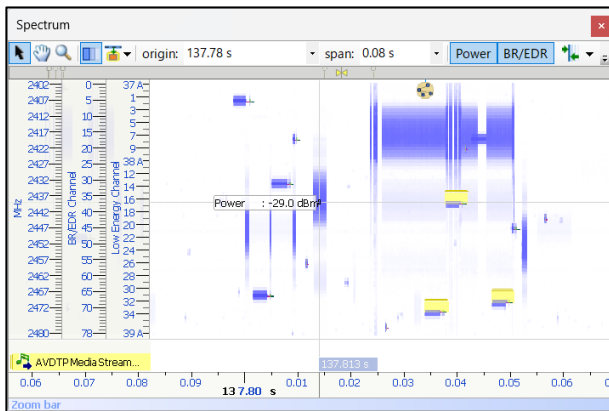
Spectrum

origin: 137.78 s

span: 0.08 s

Power

BR/EDR

MHz

2402
2407
2412
2417
2422
2427
2432
2437
2442
2447
2452
2457
2462
2467
2472
2480

BR/EDR Channel

0
5
10
15
20
25
30
35
40
45
50
55
60
65
70
78

Low Energy Channel

37 A
1
3
5
7
9
38 A
14
16
18
20
22
24
26
28
30
32
34
36
39 A

Power : -29.0 dBm

AVDTP Media Stream...

137.813 s

0.06
0.07
0.08
0.09
13 7.80 s
0.01
0.02
0.03
0.04
0.05
0.06

Zoom bar